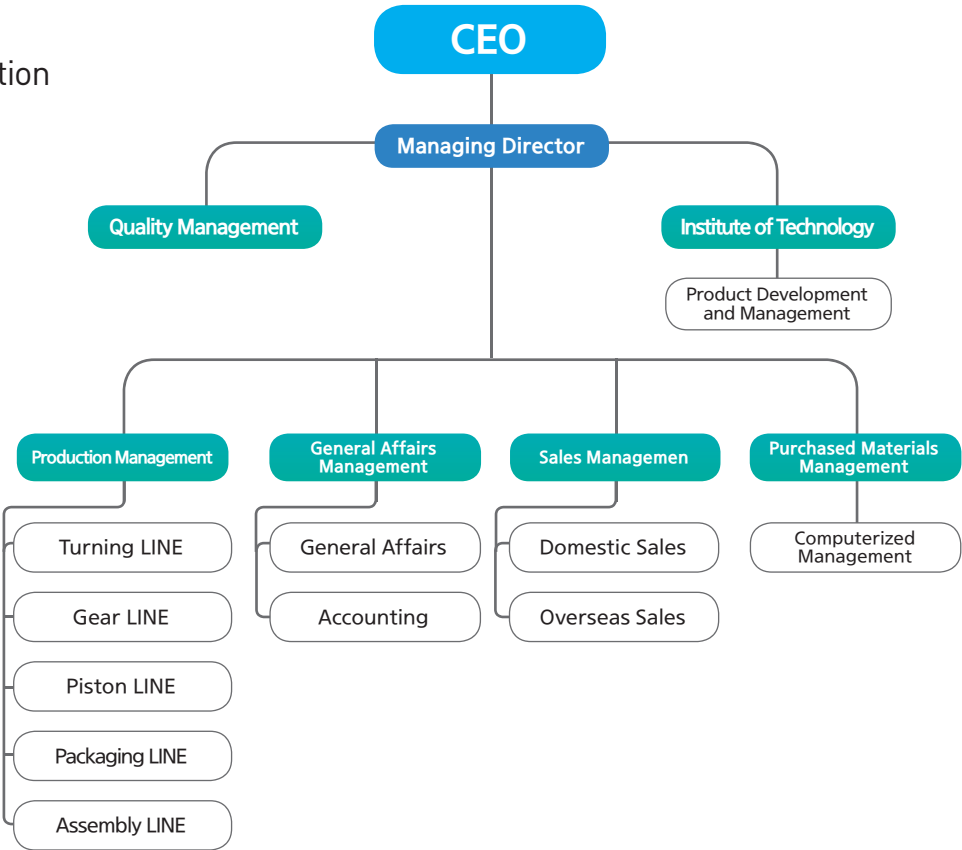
tion

CEO

Managing Director

Quality Management

Institute of Technology

Product Development and Management

Production Management

General Affairs Management

Sales Managemen

Purchased Materials Management

Turning LINE

Gear LINE

Piston LINE

Packaging LINE

Assembly LINE

General Affairs

Accounting

Domestic Sales

Overseas Sales

Computerized Management